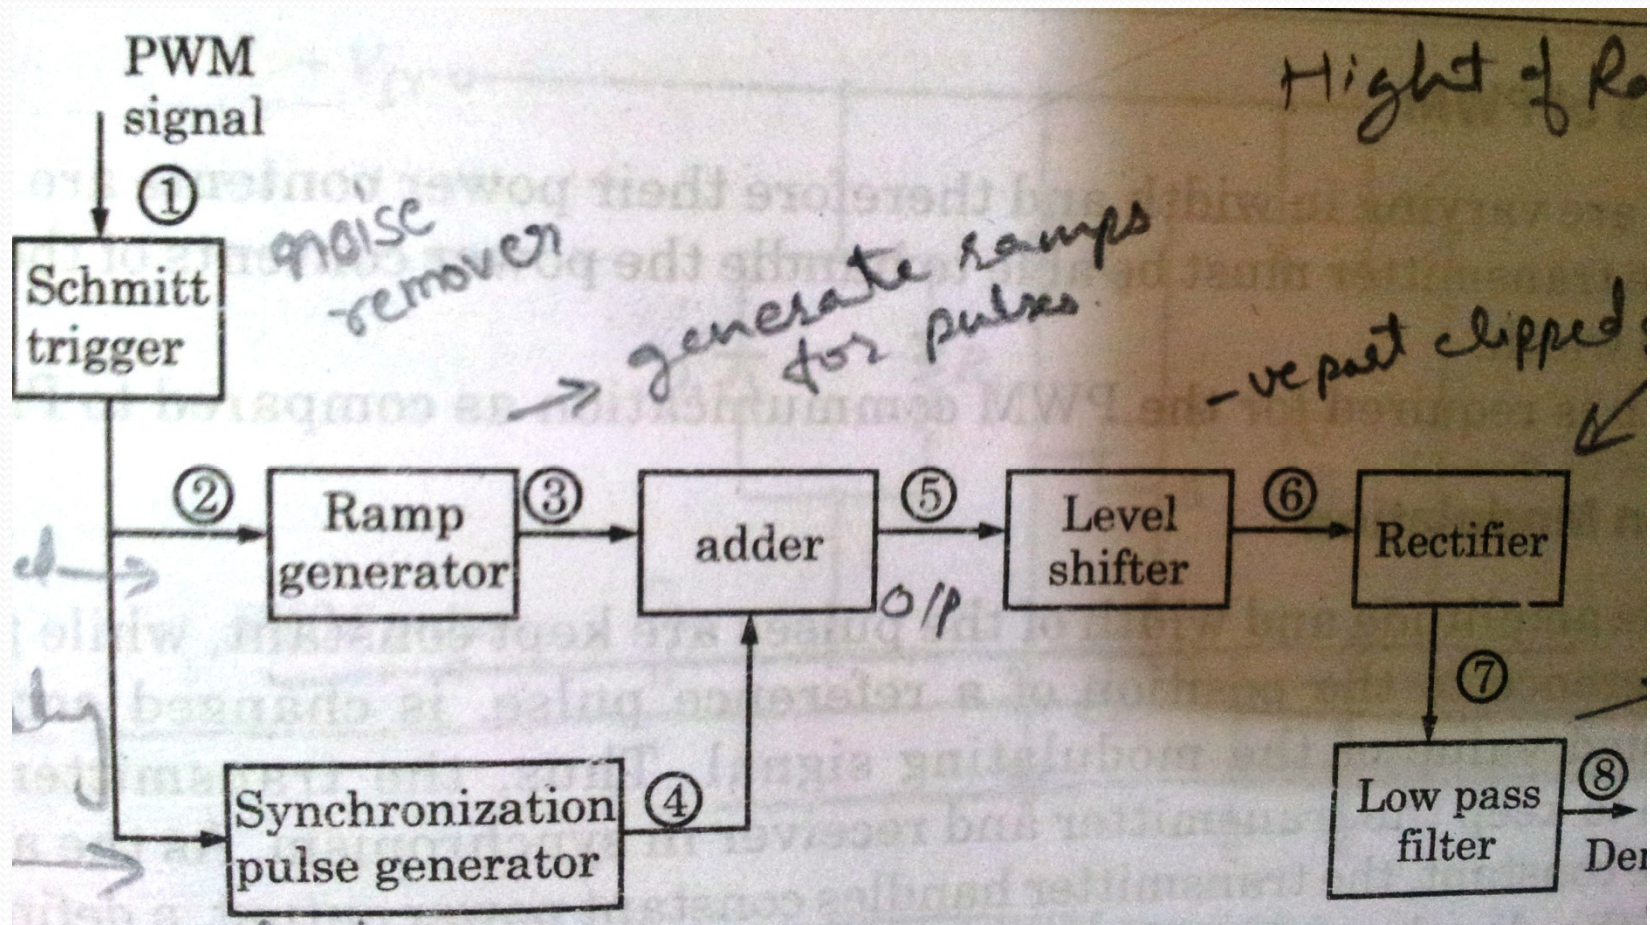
PWM signal

①

Schmitt trigger

noise remover

generate ramps for pulses

Hight of R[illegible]

-ve part clipped

②

Ramp generator

③

adder

⑤

O/P

Level shifter

⑥

Rectifier

⑦

Synchronization pulse generator

④

Low pass filter

⑧

De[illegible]